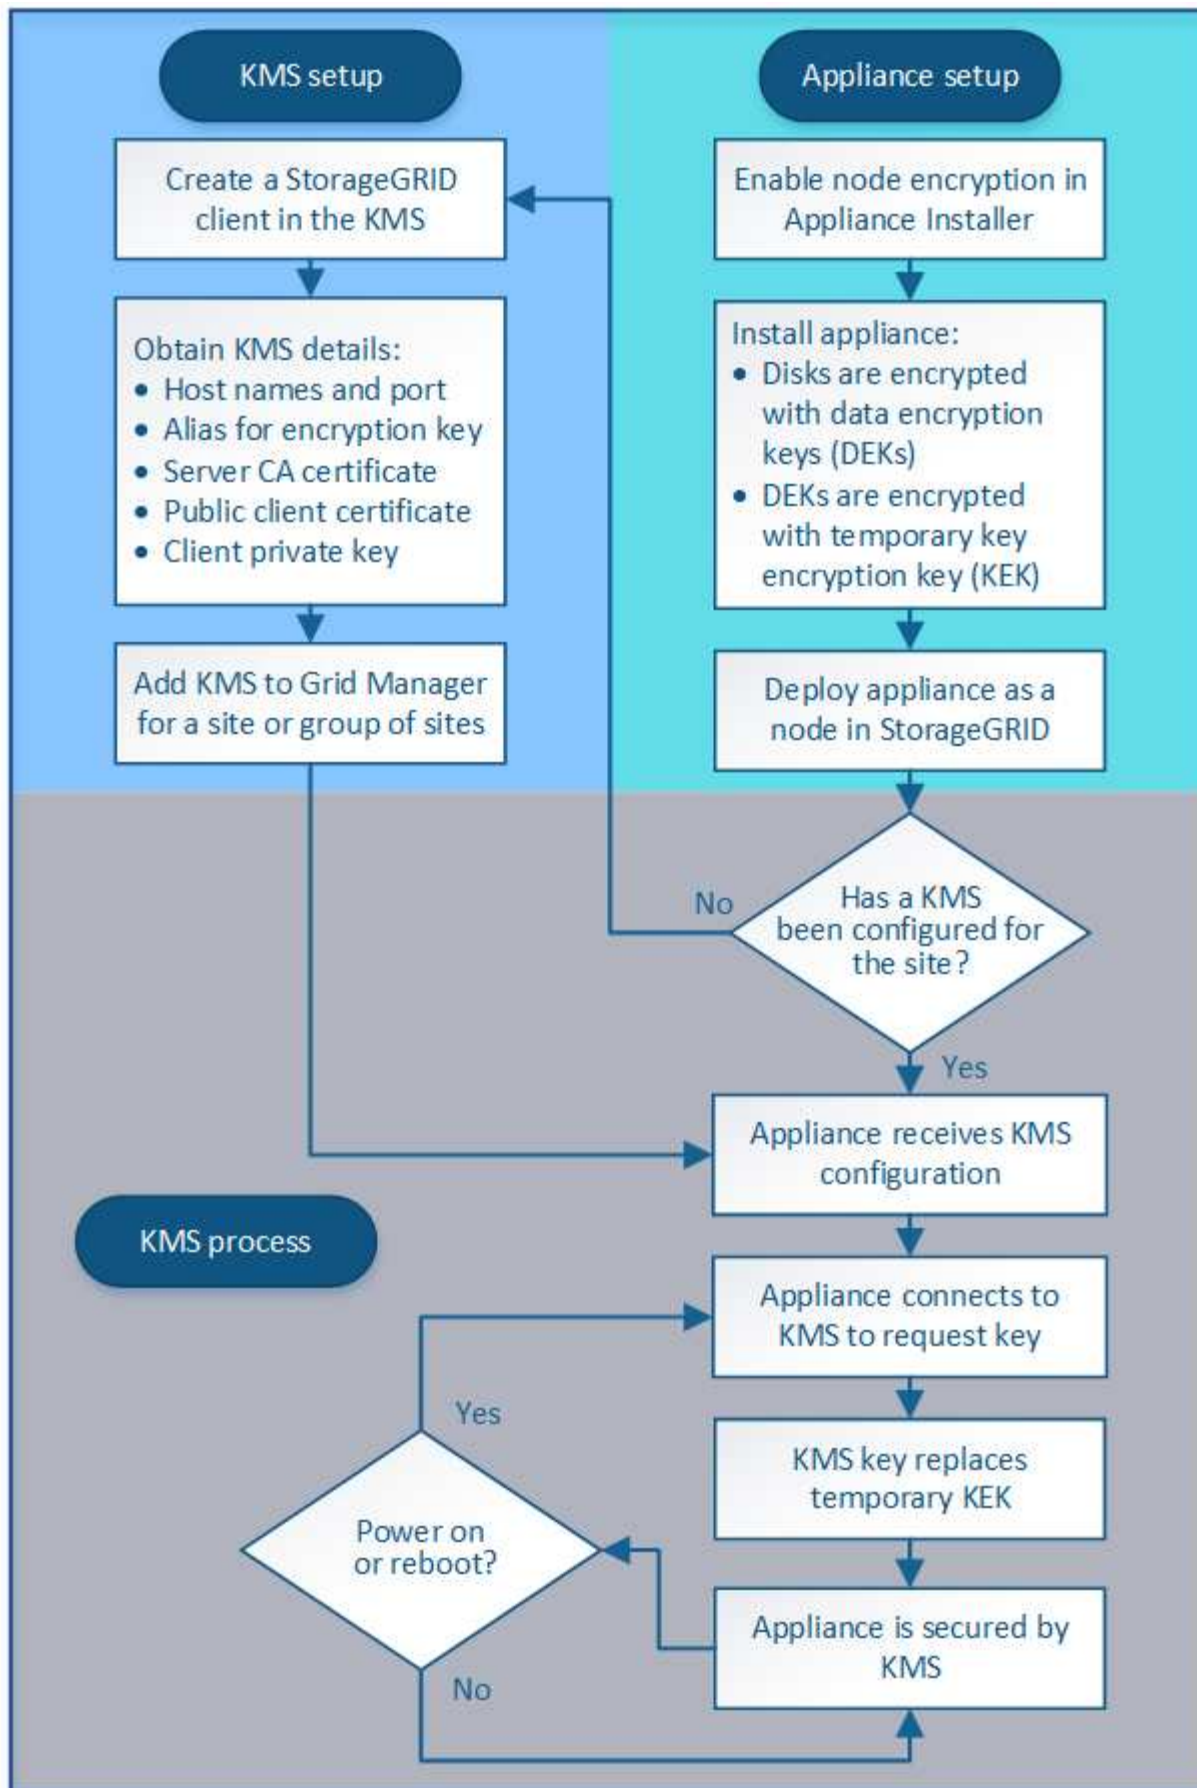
KMS setup

Create a StorageGRID client in the KMS

Obtain KMS details:
• Host names and port
• Alias for encryption key
• Server CA certificate
• Public client certificate
• Client private key

Add KMS to Grid Manager for a site or group of sites

Appliance setup

Enable node encryption in Appliance Installer

Install appliance:
• Disks are encrypted with data encryption keys (DEKs)
• DEKs are encrypted with temporary key encryption key (KEK)

Deploy appliance as a node in StorageGRID

No

Has a KMS been configured for the site?

Yes

Appliance receives KMS configuration

KMS process

Appliance connects to KMS to request key

Yes

KMS key replaces temporary KEK

Power on or reboot?

Appliance is secured by KMS

No